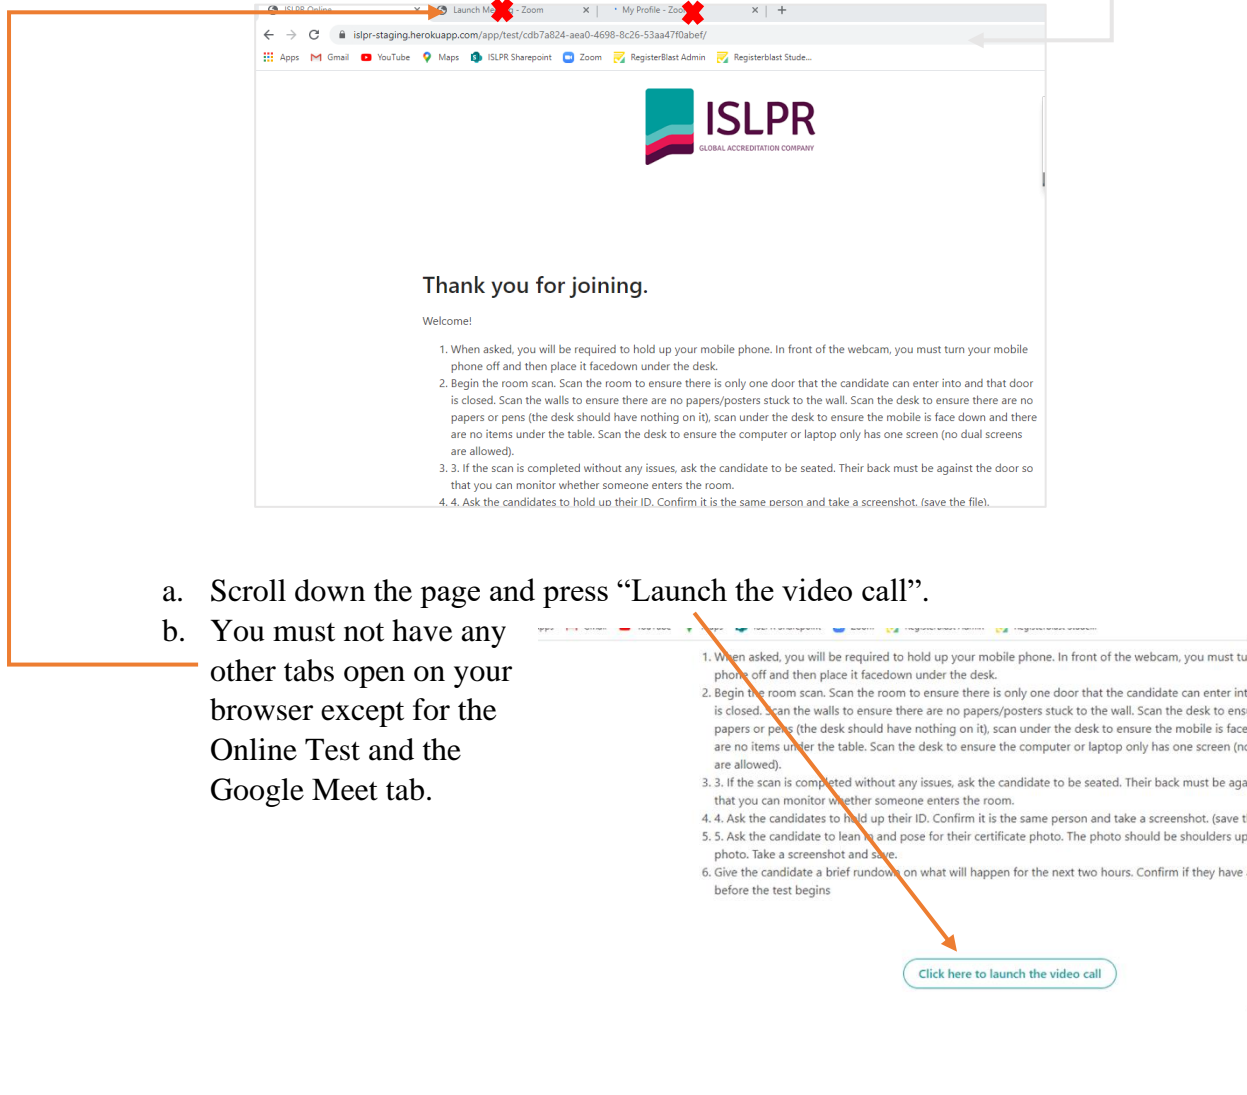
ISLPR Online × Launch Me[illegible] - Zoom × My Profile - Zoo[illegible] × +

islpr-staging.herokuapp.com/app/test/cdb7a824-aea0-4698-8c26-53aa47f0abef/

Apps Gmail YouTube Maps ISLPR Sharepoint Zoom RegisterBlast Admin Registerblast Stude...

ISLPR
GLOBAL ACCREDITATION COMPANY

Thank you for joining.

Welcome!

1. When asked, you will be required to hold up your mobile phone. In front of the webcam, you must turn your mobile phone off and then place it facedown under the desk.
2. Begin the room scan. Scan the room to ensure there is only one door that the candidate can enter into and that door is closed. Scan the walls to ensure there are no papers/posters stuck to the wall. Scan the desk to ensure there are no papers or pens (the desk should have nothing on it), scan under the desk to ensure the mobile is face down and there are no items under the table. Scan the desk to ensure the computer or laptop only has one screen (no dual screens are allowed).
3. 3. If the scan is completed without any issues, ask the candidate to be seated. Their back must be against the door so that you can monitor whether someone enters the room.
4. 4. Ask the candidates to hold up their ID. Confirm it is the same person and take a screenshot. (save the file).

a. Scroll down the page and press “Launch the video call”.
b. You must not have any other tabs open on your browser except for the Online Test and the Google Meet tab.

1. When asked, you will be required to hold up your mobile phone. In front of the webcam, you must tu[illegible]
phone off and then place it facedown under the desk.
2. Begin the room scan. Scan the room to ensure there is only one door that the candidate can enter int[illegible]
is closed. Scan the walls to ensure there are no papers/posters stuck to the wall. Scan the desk to ens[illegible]
papers or pens (the desk should have nothing on it), scan under the desk to ensure the mobile is face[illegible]
are no items under the table. Scan the desk to ensure the computer or laptop only has one screen (n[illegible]
are allowed).
3. 3. If the scan is completed without any issues, ask the candidate to be seated. Their back must be aga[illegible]
that you can monitor whether someone enters the room.
4. 4. Ask the candidates to hold up their ID. Confirm it is the same person and take a screenshot. (save t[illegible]
5. 5. Ask the candidate to lean in and pose for their certificate photo. The photo should be shoulders up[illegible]
photo. Take a screenshot and save.
6. Give the candidate a brief rundown on what will happen for the next two hours. Confirm if they have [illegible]
before the test begins

Click here to launch the video call